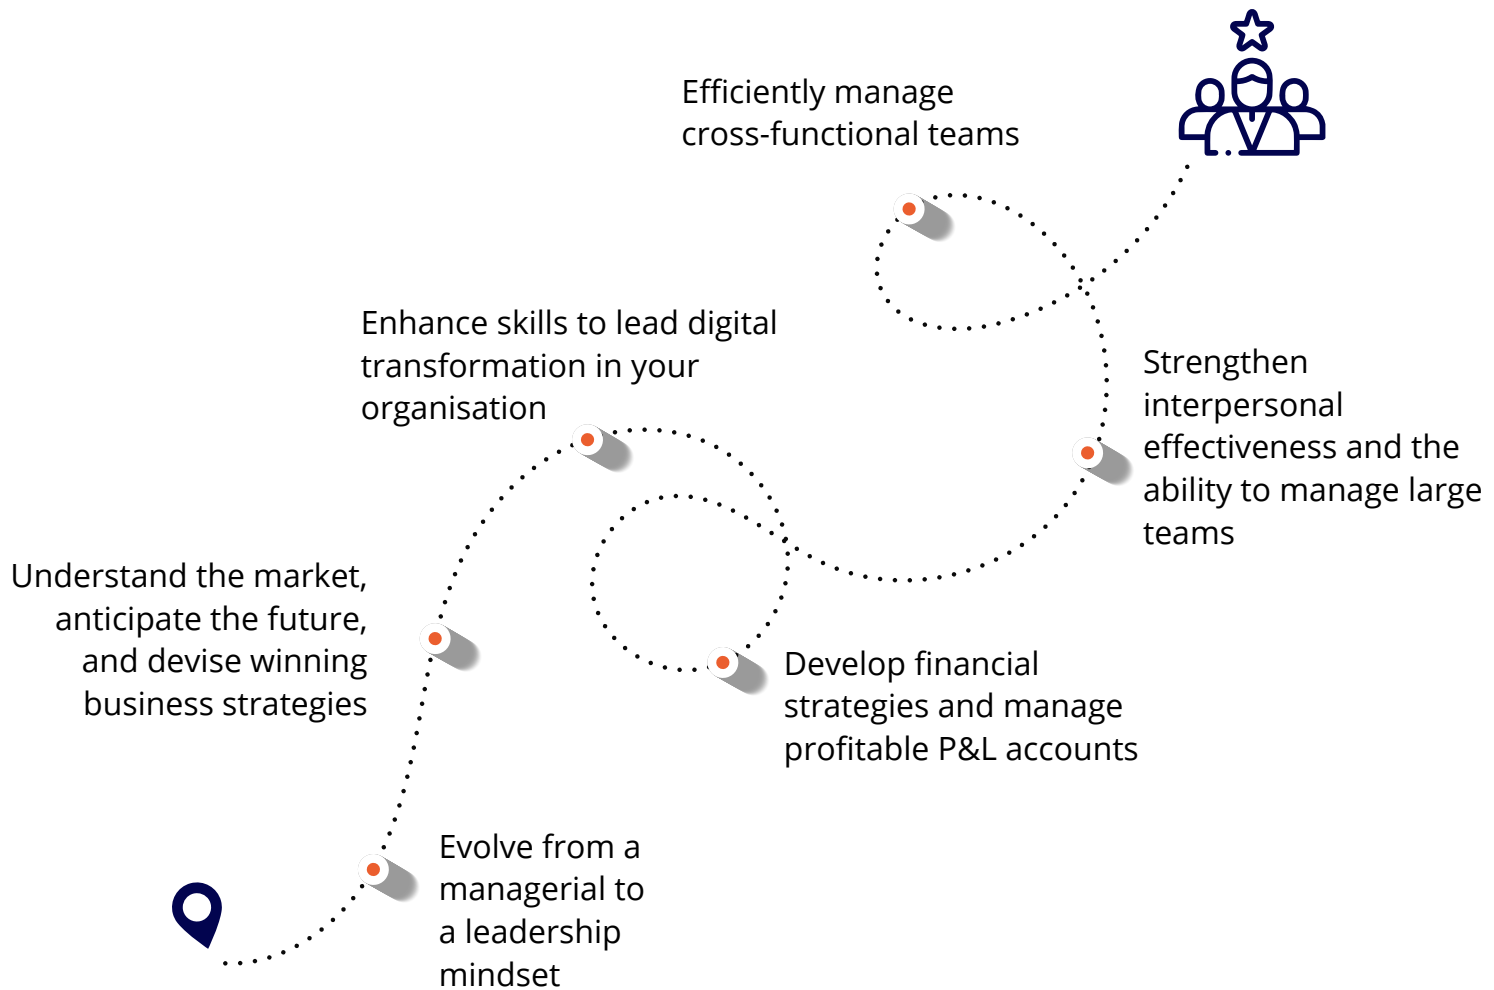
Efficiently manage cross-functional teams

Enhance skills to lead digital transformation in your organisation

Strengthen interpersonal effectiveness and the ability to manage large teams

Understand the market, anticipate the future, and devise winning business strategies

Develop financial strategies and manage profitable P&L accounts

Evolve from a managerial to a leadership mindset